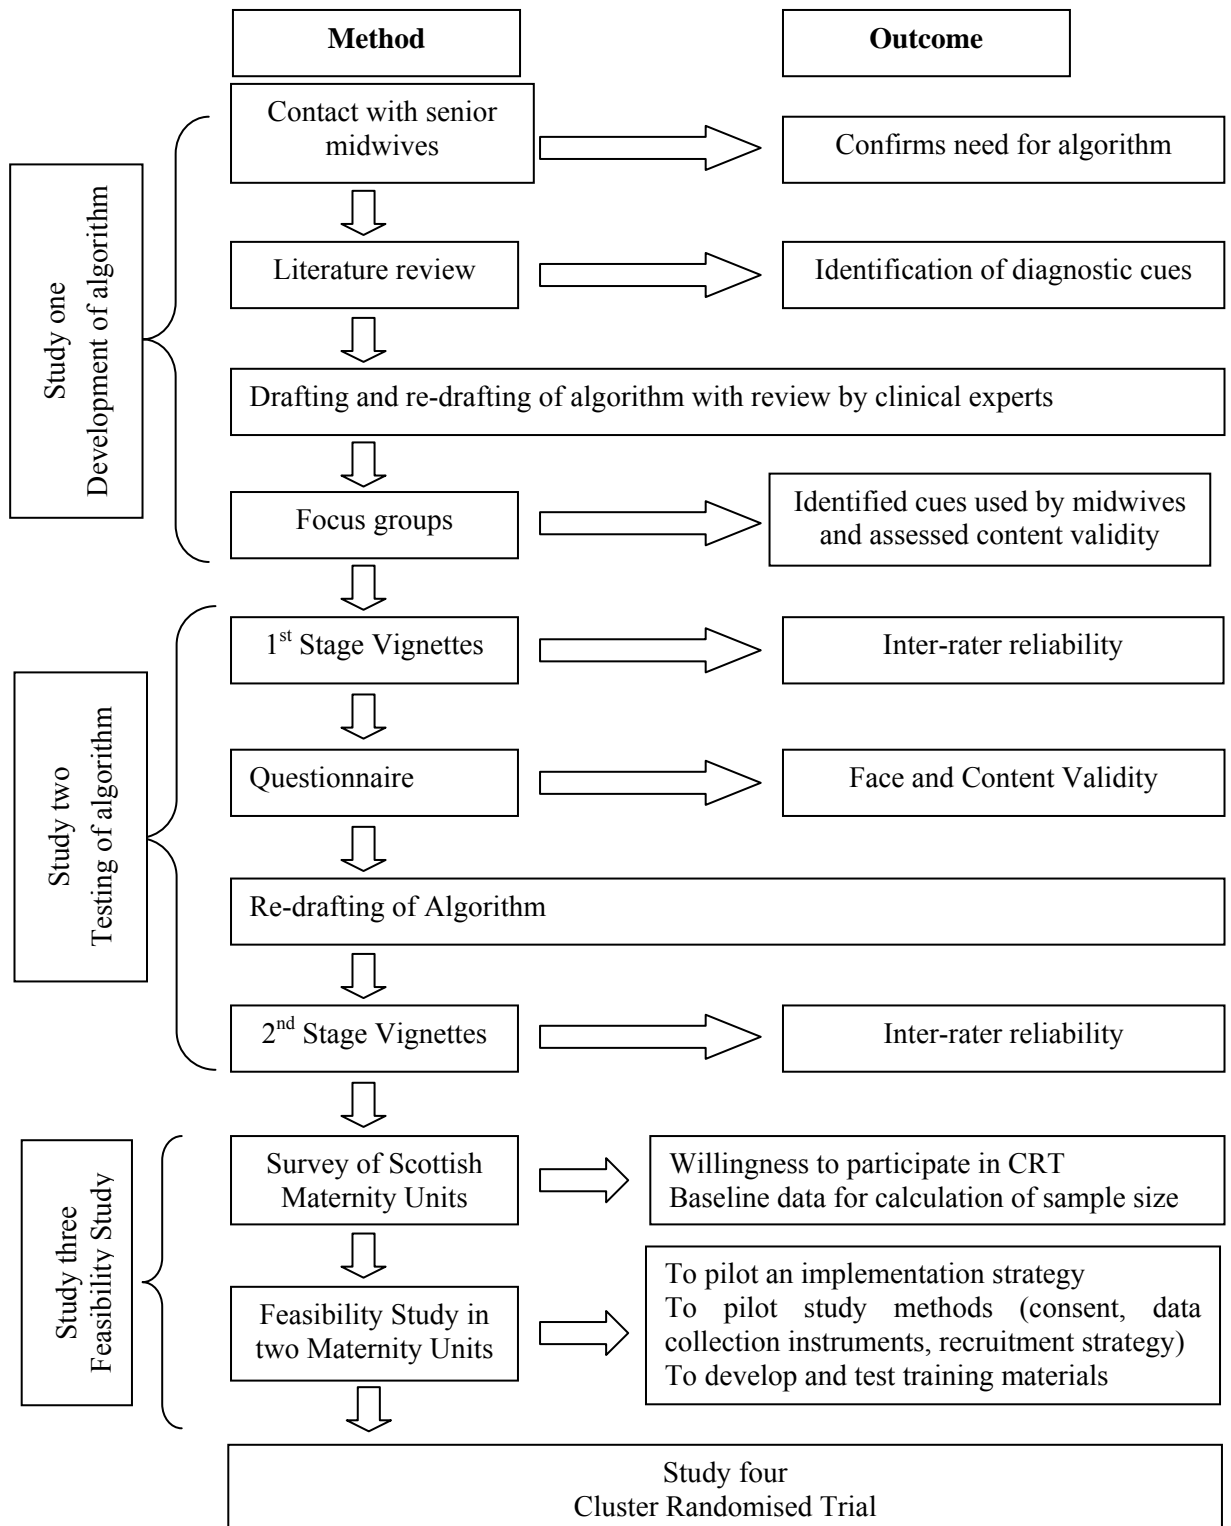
Method

Outcome

Study one
Development of algorithm

Contact with senior midwives

Confirms need for algorithm

Literature review

Identification of diagnostic cues

Drafting and re-drafting of algorithm with review by clinical experts

Focus groups

Identified cues used by midwives and assessed content validity

Study two
Testing of algorithm

1$^{st}$ Stage Vignettes

Inter-rater reliability

Questionnaire

Face and Content Validity

Re-drafting of Algorithm

2$^{nd}$ Stage Vignettes

Inter-rater reliability

Study three
Feasibility Study

Survey of Scottish Maternity Units

Willingness to participate in CRT
Baseline data for calculation of sample size

Feasibility Study in two Maternity Units

To pilot an implementation strategy
To pilot study methods (consent, data collection instruments, recruitment strategy)
To develop and test training materials

Study four
Cluster Randomised Trial